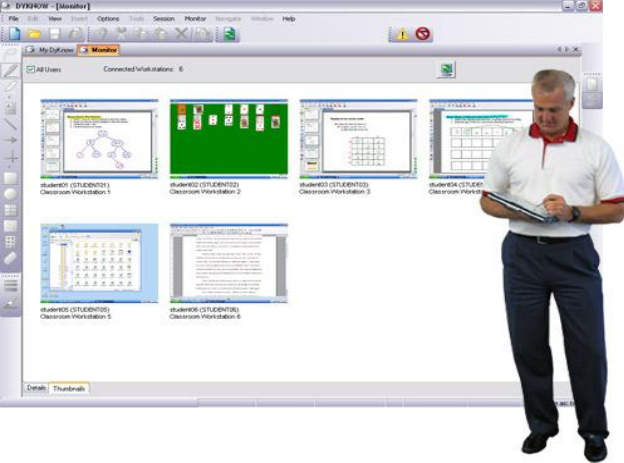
DYKNOW - [Monitor]

File Edit View Insert Options Tools Session Monitor Navigate Window Help

My DyKnow Monitor

All Users Connected Workstations: 6

student01 (STUDENT01) Classroom Workstation 1

student02 (STUDENT02) Classroom Workstation 2

student03 (STUDENT03) Classroom Workstation 3

student04 (STUDENT04) Classroom Workstat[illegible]

student05 (STUDENT05) Classroom Workstation 5

student06 (STUDENT06) Classroom Workstation 6

Details Thumbnails